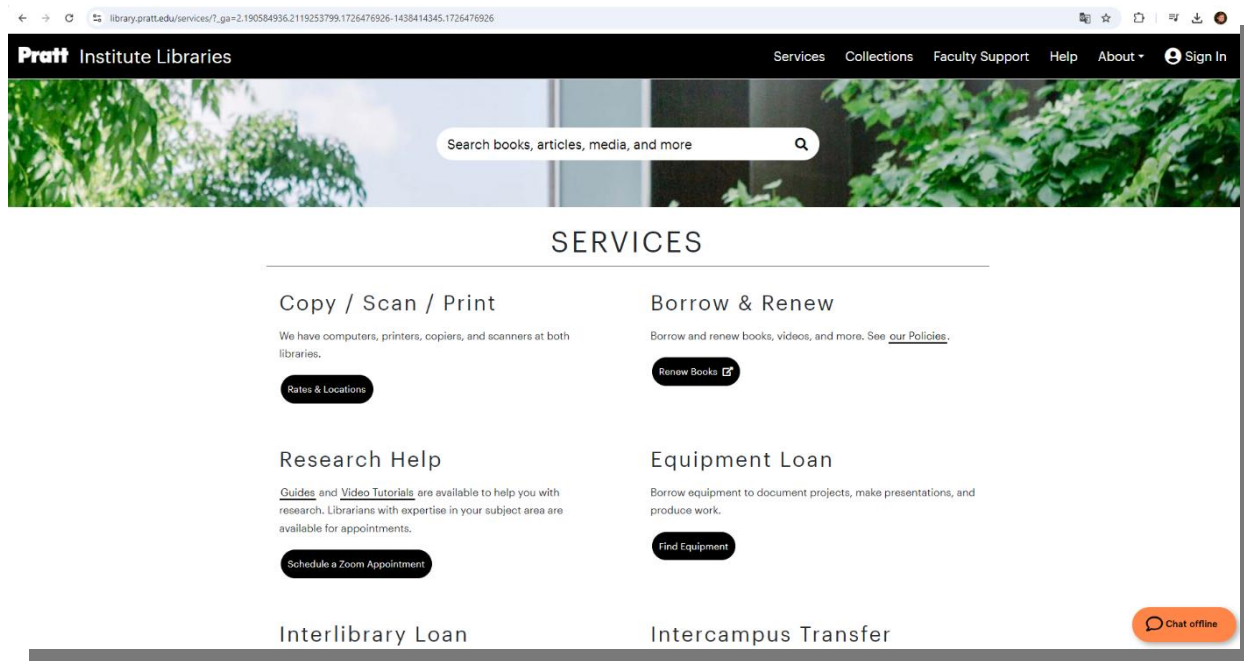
library.pratt.edu/services/?_ga=2.190584936.2119253799.1726476926-1438414345.1726476926

Pratt Institute Libraries

Services Collections Faculty Support Help About Sign In

Search books, articles, media, and more

SERVICES

Copy / Scan / Print

We have computers, printers, copiers, and scanners at both libraries.

Rates & Locations

Borrow & Renew

Borrow and renew books, videos, and more. See our Policies.

Renew Books

Research Help

Guides and Video Tutorials are available to help you with research. Librarians with expertise in your subject area are available for appointments.

Schedule a Zoom Appointment

Equipment Loan

Borrow equipment to document projects, make presentations, and produce work.

Find Equipment

Interlibrary Loan

Intercampus Transfer

Chat offline